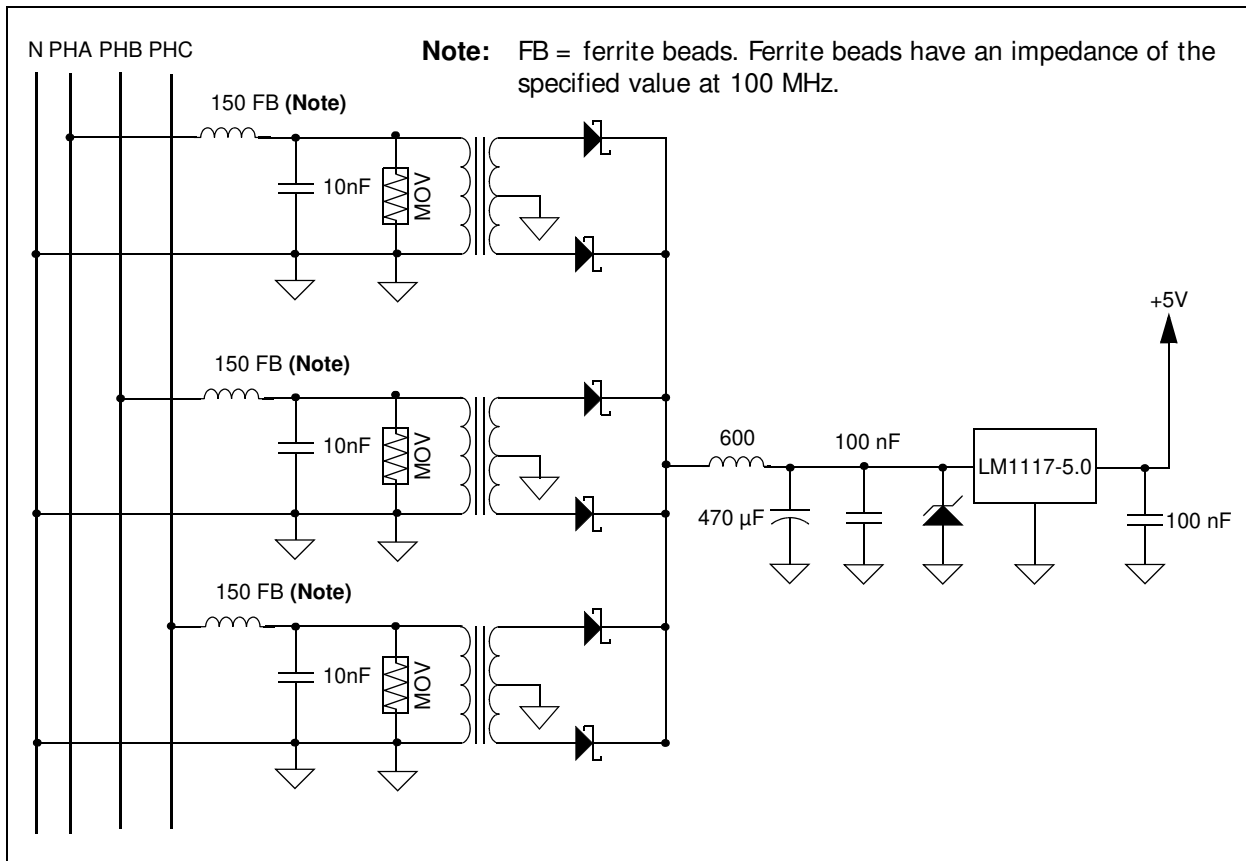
N PHA PHB PHC

**Note:** FB = ferrite beads. Ferrite beads have an impedance of the specified value at 100 MHz.

150 FB **(Note)**

10nF

MOV

+5V

150 FB **(Note)**

10nF

MOV

600

100 nF

LM1117-5.0

470 µF

100 nF

150 FB **(Note)**

10nF

MOV